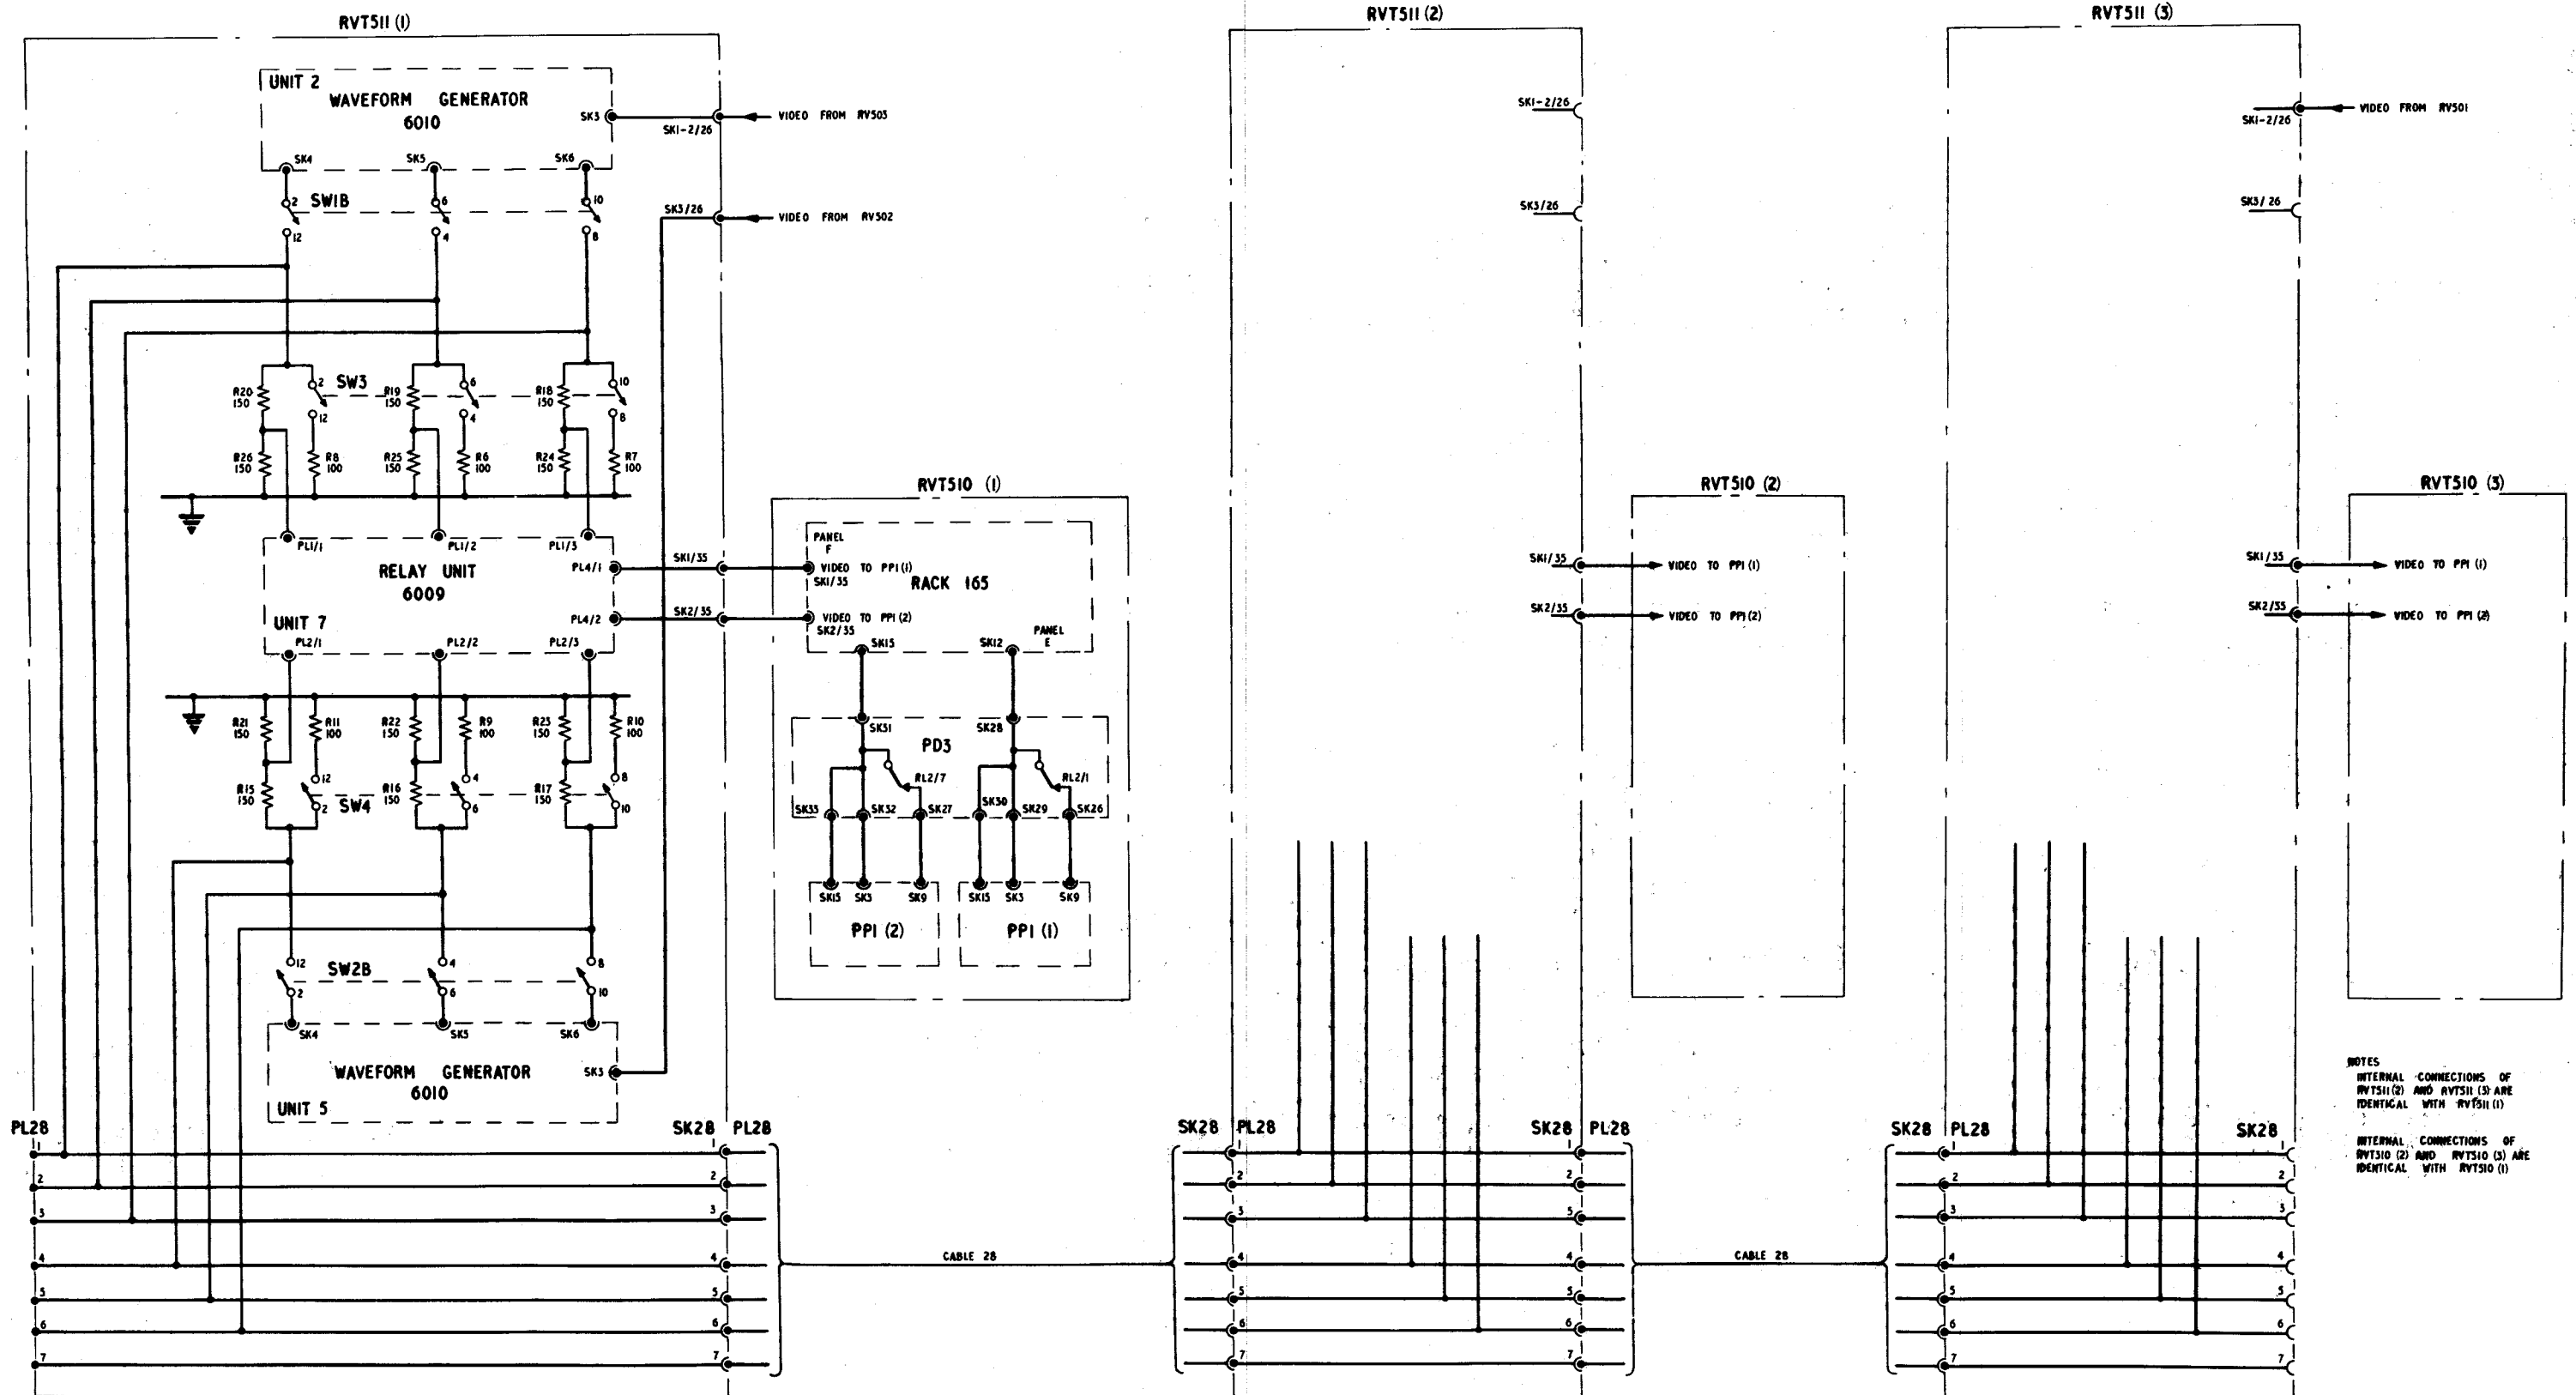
RVT511 (1)

UNIT 2
WAVEFORM GENERATOR
6010

SK3
SK1-2/26
VIDEO FROM RV503

SK4 SK5 SK6

2 SW1B 6 10
12 4 8

SK3/26
VIDEO FROM RV502

R20 150
SW3
R19 150
R18 150
2 12 6 4 10 8
R26 150
R8 100
R25 150
R6 100
R24 150
R7 100

PL1/1 PL1/2 PL1/3

RELAY UNIT
6009
PL4/1
PL4/2
SK1/35
SK2/35

UNIT 7
PL2/1 PL2/2 PL2/3

R21 150
R11 100
R22 150
R9 100
R23 150
R10 100
12 4 8
R15 150
SW4
R16 150
R17 150
2 6 10

12 4 8
SW2B
2 6 10

SK4 SK5 SK6

WAVEFORM GENERATOR
6010
SK3
UNIT 5

RVT510 (1)

PANEL F
VIDEO TO PPI (1)
SK1/35
RACK 165
VIDEO TO PPI (2)
SK2/35
SK15
SK12
PANEL E

SK51
SK28
PD3
RL2/7
RL2/1
SK33 SK32 SK27 SK30 SK29 SK26

SK15 SK3 SK9 SK15 SK3 SK9
PPI (2) PPI (1)

RVT511 (2)
SK1-2/26
SK3/26
SK1/35
VIDEO TO PPI (1)
SK2/35
VIDEO TO PPI (2)

RVT510 (2)

RVT511 (3)
SK1-2/26
VIDEO FROM RV501
SK3/26
SK1/35
VIDEO TO PPI (1)
SK2/35
VIDEO TO PPI (2)

RVT510 (3)

NOTES
INTERNAL CONNECTIONS OF RVT511 (2) AND RVT511 (3) ARE IDENTICAL WITH RVT511 (1)

INTERNAL CONNECTIONS OF RVT510 (2) AND RVT510 (3) ARE IDENTICAL WITH RVT510 (1)

PL28
1 2 3 4 5 6 7

SK28 PL28
1 2 3 4 5 6 7

CABLE 28

SK28 PL28
1 2 3 4 5 6 7

SK28 PL28
1 2 3 4 5 6 7

CABLE 28

SK28 PL28
1 2 3 4 5 6 7

SK28
1 2 3 4 5 6 7